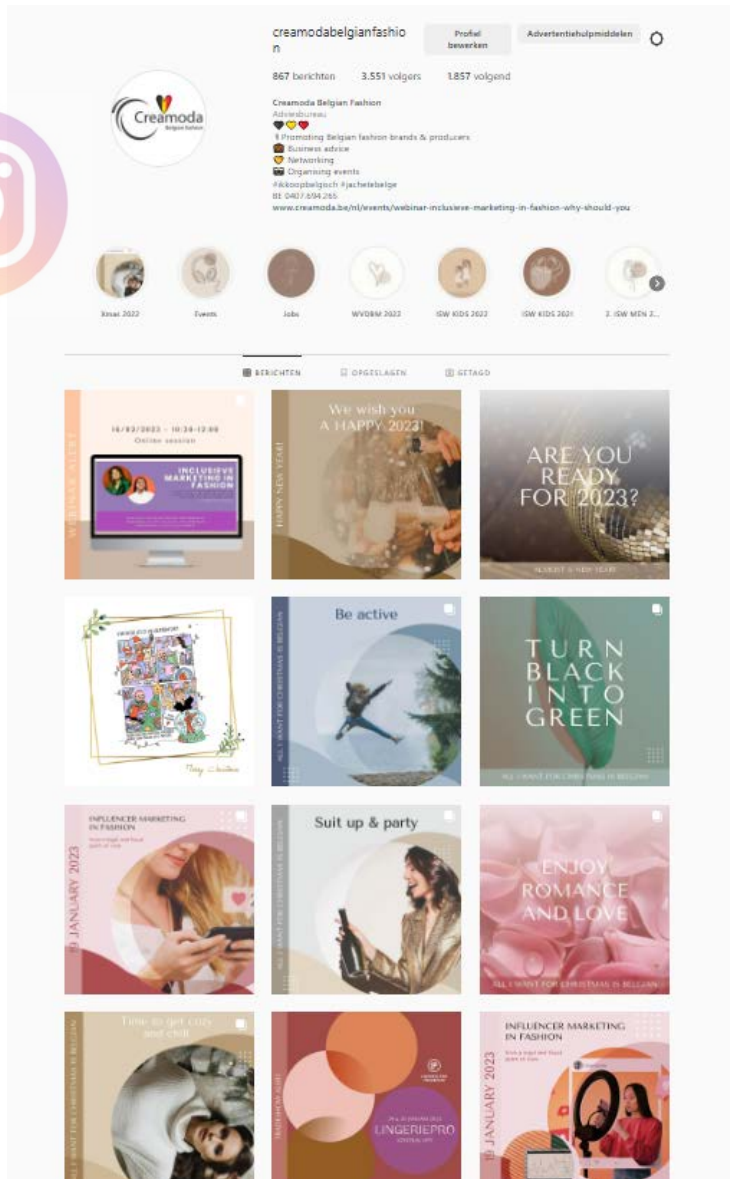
creamodabelgianfashion

Profiel bewerken

Advertentiehulpmiddelen

867 berichten 3.551 volgers 1.857 volgend

Creamoda Belgian Fashion

Creamoda Belgian Fashion
Adviesbureau
🖤💛❤️
👂 Promoting Belgian fashion brands & producers
💼 Business advice
🧡 Networking
📷 Organising events
#ikkoopbelgisch #jachetebelge
BE 0407.694.265
www.creamoda.be/nl/events/webinar-inclusieve-marketing-in-fashion-why-should-you

Xmas 2022 Events Jobs WVDBM 2022 ISW KIDS 2022 ISW KIDS 2021 2. ISW MEN 2...

BERICHTEN OPGESLAGEN GETAGD

WEBINAR ALERT
16/02/2023 - 10:30-12:00
Online session
INCLUSIEVE MARKETING IN FASHION

HAPPY NEW YEAR!
We wish you A HAPPY 2023!

ARE YOU READY FOR 2023?
ACADEMY & NEW YEAR

Merry Christmas

Be active
ALL I WANT FOR CHRISTMAS IS BELGIAN

TURN BLACK INTO GREEN
ALL I WANT FOR CHRISTMAS IS BELGIAN

INFLUENCER MARKETING IN FASHION
18 JANUARY 2023

Suit up & party
ALL I WANT FOR CHRISTMAS IS BELGIAN

ENJOY ROMANCE AND LOVE
ALL I WANT FOR CHRISTMAS IS BELGIAN

Time to get cozy and chill
ALL I WANT FOR CHRISTMAS IS BELGIAN

LINGERIEPRO

INFLUENCER MARKETING IN FASHION
18 JANUARY 2023